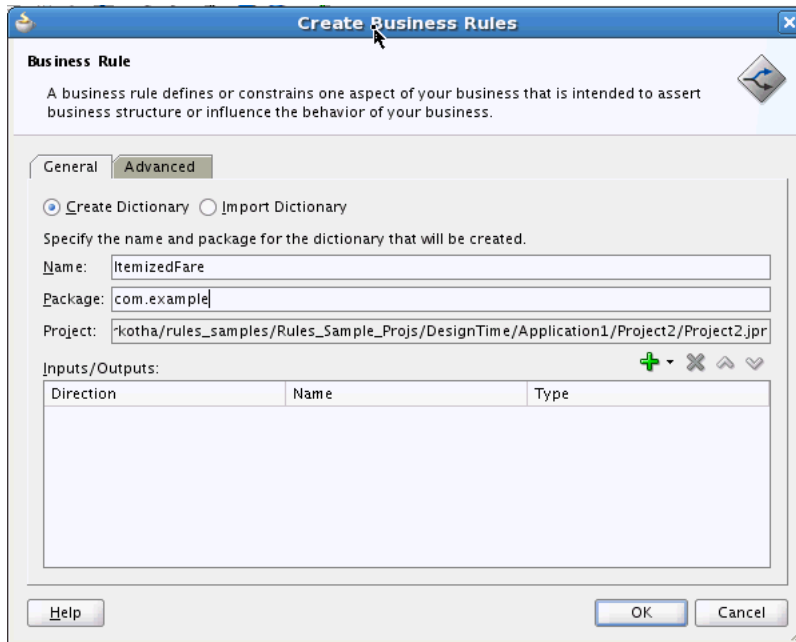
Create Business Rules

Business Rule

A business rule defines or constrains one aspect of your business that is intended to assert business structure or influence the behavior of your business.

General | Advanced

Create Dictionary  Import Dictionary

Specify the name and package for the dictionary that will be created.

Name: ItemizedFare

Package: com.example

Project: ᐟkotha/rules_samples/Rules_Sample_Projs/DesignTime/Application1/Project2/Project2.jpr

Inputs/Outputs:

| Direction | Name | Type |
|---|---|---|

Help

OK  Cancel